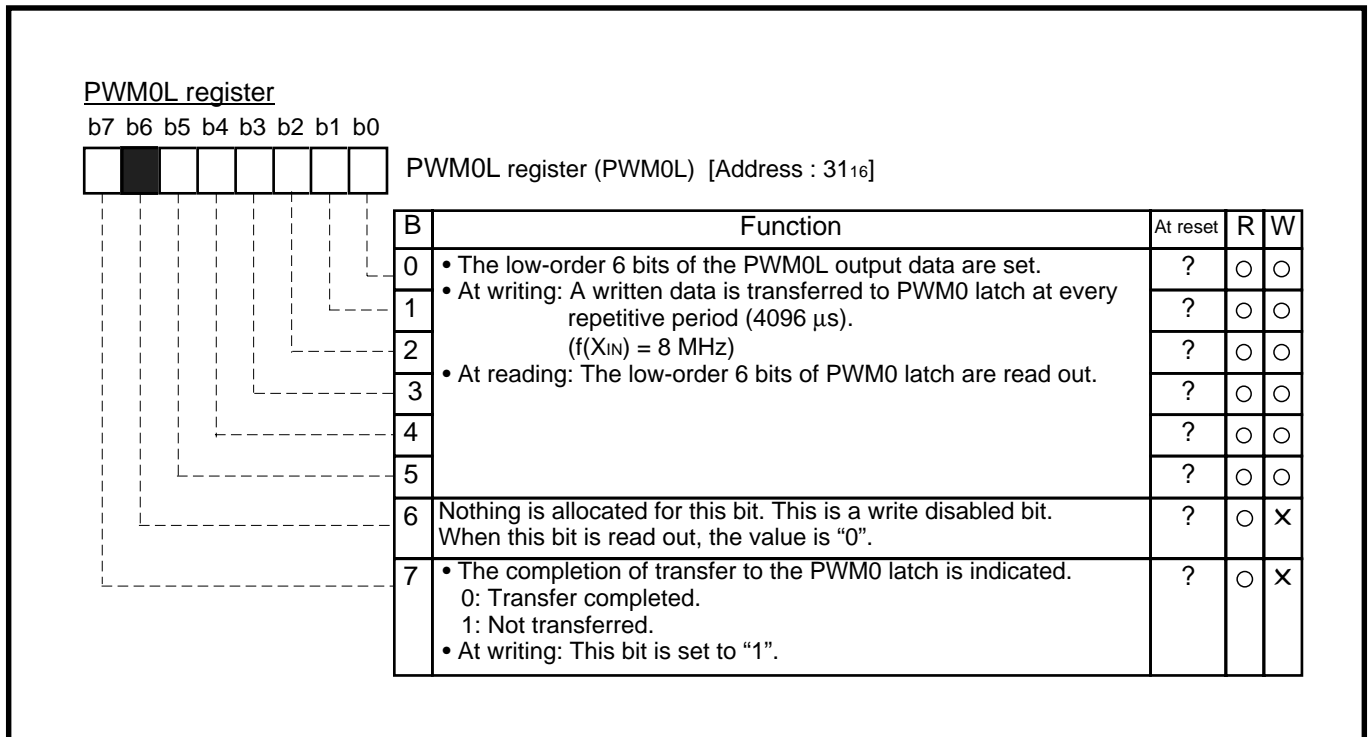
PWM0L register

b7 b6 b5 b4 b3 b2 b1 b0

PWM0L register (PWM0L) [Address : $31_{16}$]

| B | Function | At reset | R | W |
|---|---|---|---|---|
| 0 | • The low-order 6 bits of the PWM0L output data are set. • At writing: A written data is transferred to PWM0 latch at every repetitive period (4096 μs). ($f(X_{IN})$ = 8 MHz) • At reading: The low-order 6 bits of PWM0 latch are read out. | ? | ○ | ○ |
| 1 | | ? | ○ | ○ |
| 2 | | ? | ○ | ○ |
| 3 | | ? | ○ | ○ |
| 4 | | ? | ○ | ○ |
| 5 | | ? | ○ | ○ |
| 6 | Nothing is allocated for this bit. This is a write disabled bit. When this bit is read out, the value is "0". | ? | ○ | × |
| 7 | • The completion of transfer to the PWM0 latch is indicated. 0: Transfer completed. 1: Not transferred. • At writing: This bit is set to "1". | ? | ○ | × |